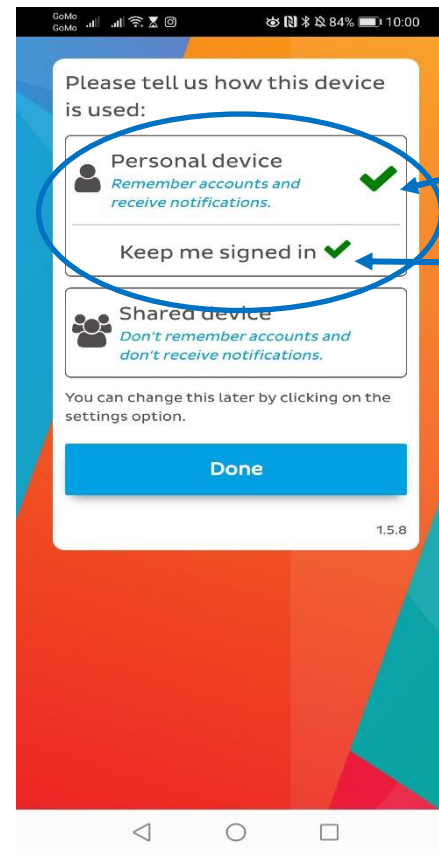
GoMo GoMo 84% 10:00

Please tell us how this device is used:

Personal device
Remember accounts and receive notifications.

Keep me signed in

Shared device
Don't remember accounts and don't receive notifications.

You can change this later by clicking on the settings option.

Done

1.5.8